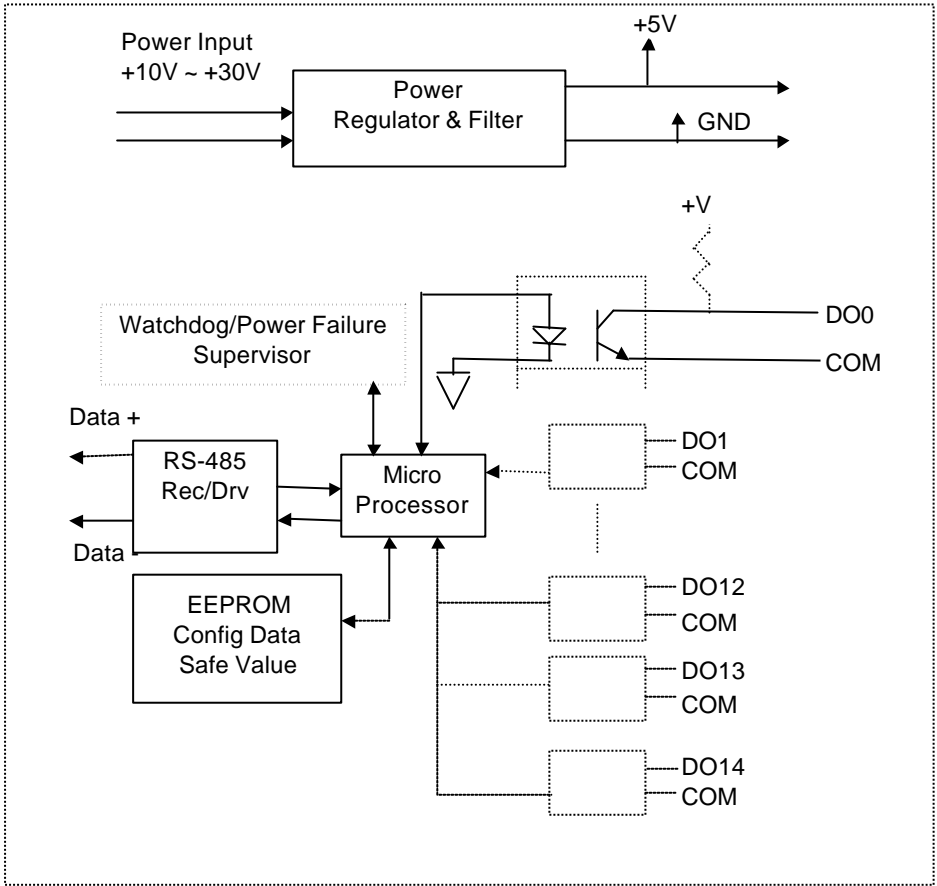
Power Input
+10V ~ +30V

Power
Regulator & Filter

+5V

GND

+V

Watchdog/Power Failure
Supervisor

DO0

COM

Data +

RS-485
Rec/Drv

Micro
Processor

DO1
COM

Data -

EEPROM
Config Data
Safe Value

DO12
COM

DO13
COM

DO14
COM